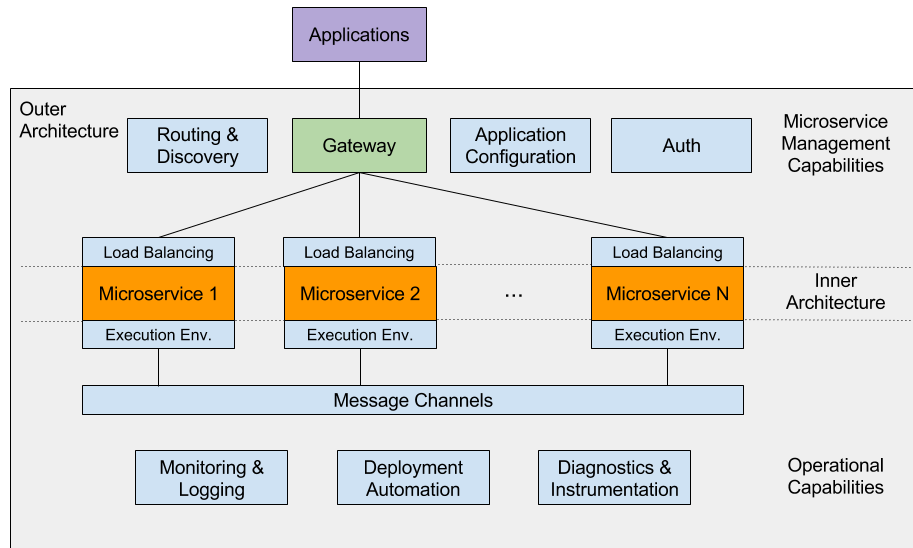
Applications

Outer Architecture

Routing & Discovery

Gateway

Application Configuration

Auth

Microservice Management Capabilities

Load Balancing

Load Balancing

Load Balancing

Microservice 1

Microservice 2

...

Microservice N

Inner Architecture

Execution Env.

Execution Env.

Execution Env.

Message Channels

Monitoring & Logging

Deployment Automation

Diagnostics & Instrumentation

Operational Capabilities